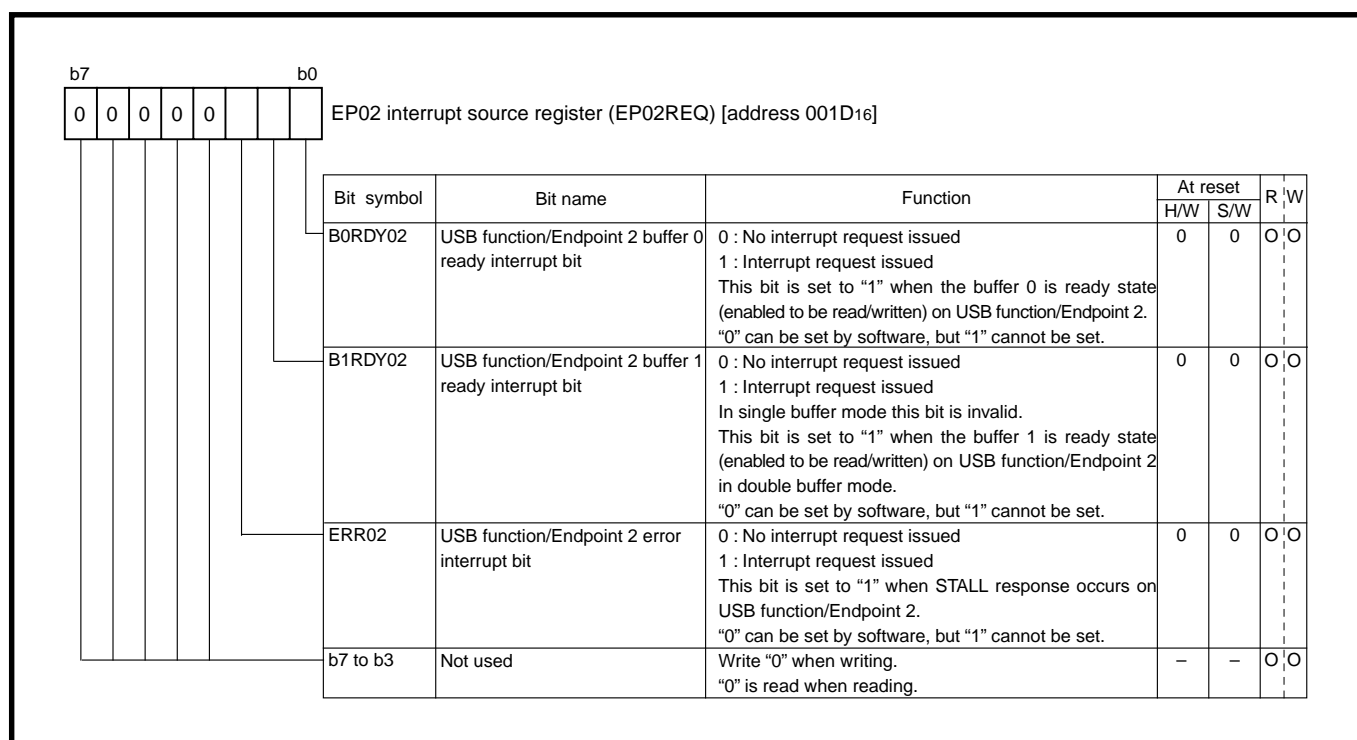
b7 b0

| 0 | 0 | 0 | 0 | 0 | | | |

EP02 interrupt source register (EP02REQ) [address 001D$_{16}$]

| Bit symbol | Bit name | Function | At reset H/W | At reset S/W | R | W |
|---|---|---|---|---|---|---|
| B0RDY02 | USB function/Endpoint 2 buffer 0 ready interrupt bit | 0 : No interrupt request issued<br>1 : Interrupt request issued<br>This bit is set to "1" when the buffer 0 is ready state (enabled to be read/written) on USB function/Endpoint 2.<br>"0" can be set by software, but "1" cannot be set. | 0 | 0 | O | O |
| B1RDY02 | USB function/Endpoint 2 buffer 1 ready interrupt bit | 0 : No interrupt request issued<br>1 : Interrupt request issued<br>In single buffer mode this bit is invalid.<br>This bit is set to "1" when the buffer 1 is ready state (enabled to be read/written) on USB function/Endpoint 2 in double buffer mode.<br>"0" can be set by software, but "1" cannot be set. | 0 | 0 | O | O |
| ERR02 | USB function/Endpoint 2 error interrupt bit | 0 : No interrupt request issued<br>1 : Interrupt request issued<br>This bit is set to "1" when STALL response occurs on USB function/Endpoint 2.<br>"0" can be set by software, but "1" cannot be set. | 0 | 0 | O | O |
| b7 to b3 | Not used | Write "0" when writing.<br>"0" is read when reading. | – | – | O | O |